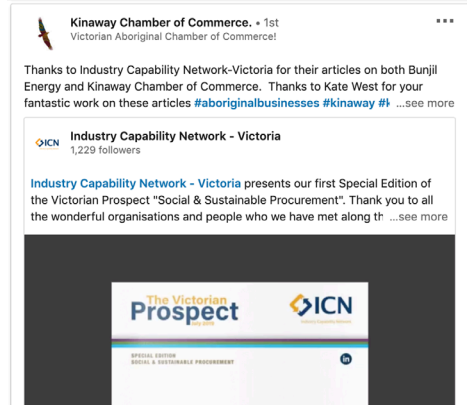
Kinaway Chamber of Commerce. • 1st
Victorian Aboriginal Chamber of Commerce!

Thanks to Industry Capability Network-Victoria for their articles on both Bunjil Energy and Kinaway Chamber of Commerce. Thanks to Kate West for your fantastic work on these articles #aboriginalbusinesses #kinaway #k ...see more

ICN
Industry Capability Network - Victoria
1,229 followers

Industry Capability Network - Victoria presents our first Special Edition of the Victorian Prospect "Social & Sustainable Procurement". Thank you to all the wonderful organisations and people who we have met along th ...see more

The Victorian
Prospect
July 2019

ICN
Industry Capability Network

SPECIAL EDITION
SOCIAL & SUSTAINABLE PROCUREMENT

in